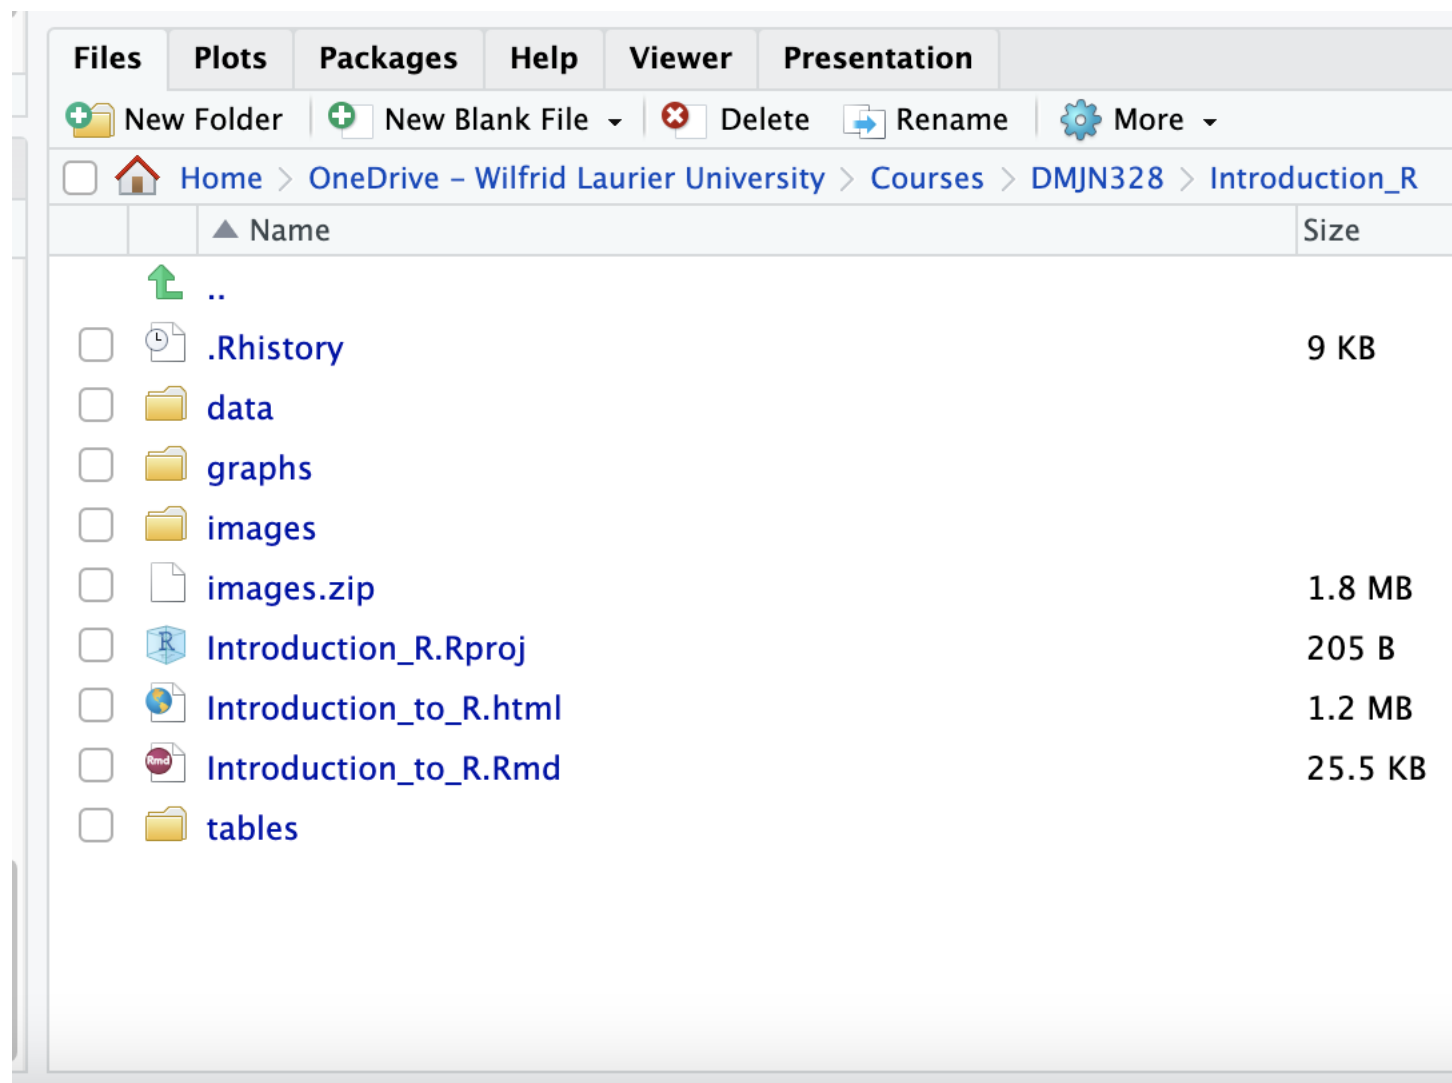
Files Plots Packages Help Viewer Presentation

New Folder New Blank File Delete Rename More

Home > OneDrive – Wilfrid Laurier University > Courses > DMJN328 > Introduction_R

| ▲ Name | Size |
|---|---|
| .. | |
| .Rhistory | 9 KB |
| data | |
| graphs | |
| images | |
| images.zip | 1.8 MB |
| Introduction_R.Rproj | 205 B |
| Introduction_to_R.html | 1.2 MB |
| Introduction_to_R.Rmd | 25.5 KB |
| tables | |